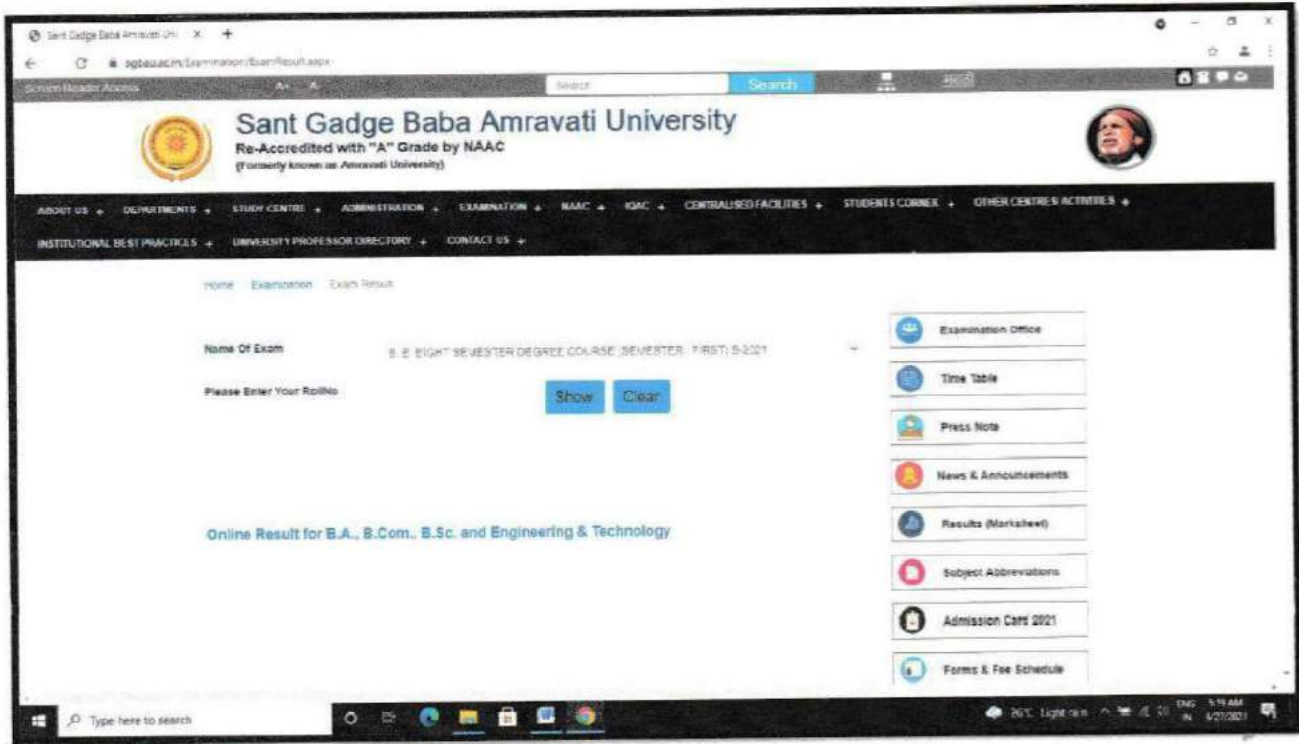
Sant Gadge Baba Amravati Uni ×  +

sgbau.ac.in/Examination/ExamResult.aspx

Screen Reader Access  A+  A-  Search  Search  हिंदी

Sant Gadge Baba Amravati University
Re-Accredited with "A" Grade by NAAC
(Formerly known as Amravati University)

ABOUT US +  DEPARTMENTS +  STUDY CENTRE +  ADMINISTRATION +  EXAMINATION +  NAAC +  IQAC +  CENTRALISED FACILITIES +  STUDENTS CORNER +  OTHER CENTRES ACTIVITIES +
INSTITUTIONAL BEST PRACTICES +  UNIVERSITY PROFESSOR DIRECTORY +  CONTACT US +

Home  Examination  Exam Result

Name Of Exam  B. E. EIGHT SEMESTER DEGREE COURSE (SEMESTER - FIRST) S-2021

Please Enter Your RollNo

Show  Clear

Online Result for B.A., B.Com., B.Sc. and Engineering & Technology

Examination Office
Time Table
Press Note
News & Announcements
Results (Marksheet)
Subject Abbreviations
Admission Card 2021
Forms & Fee Schedule

Type here to search

26°C Light rain  ENG IN  5:19 AM 6/27/2021